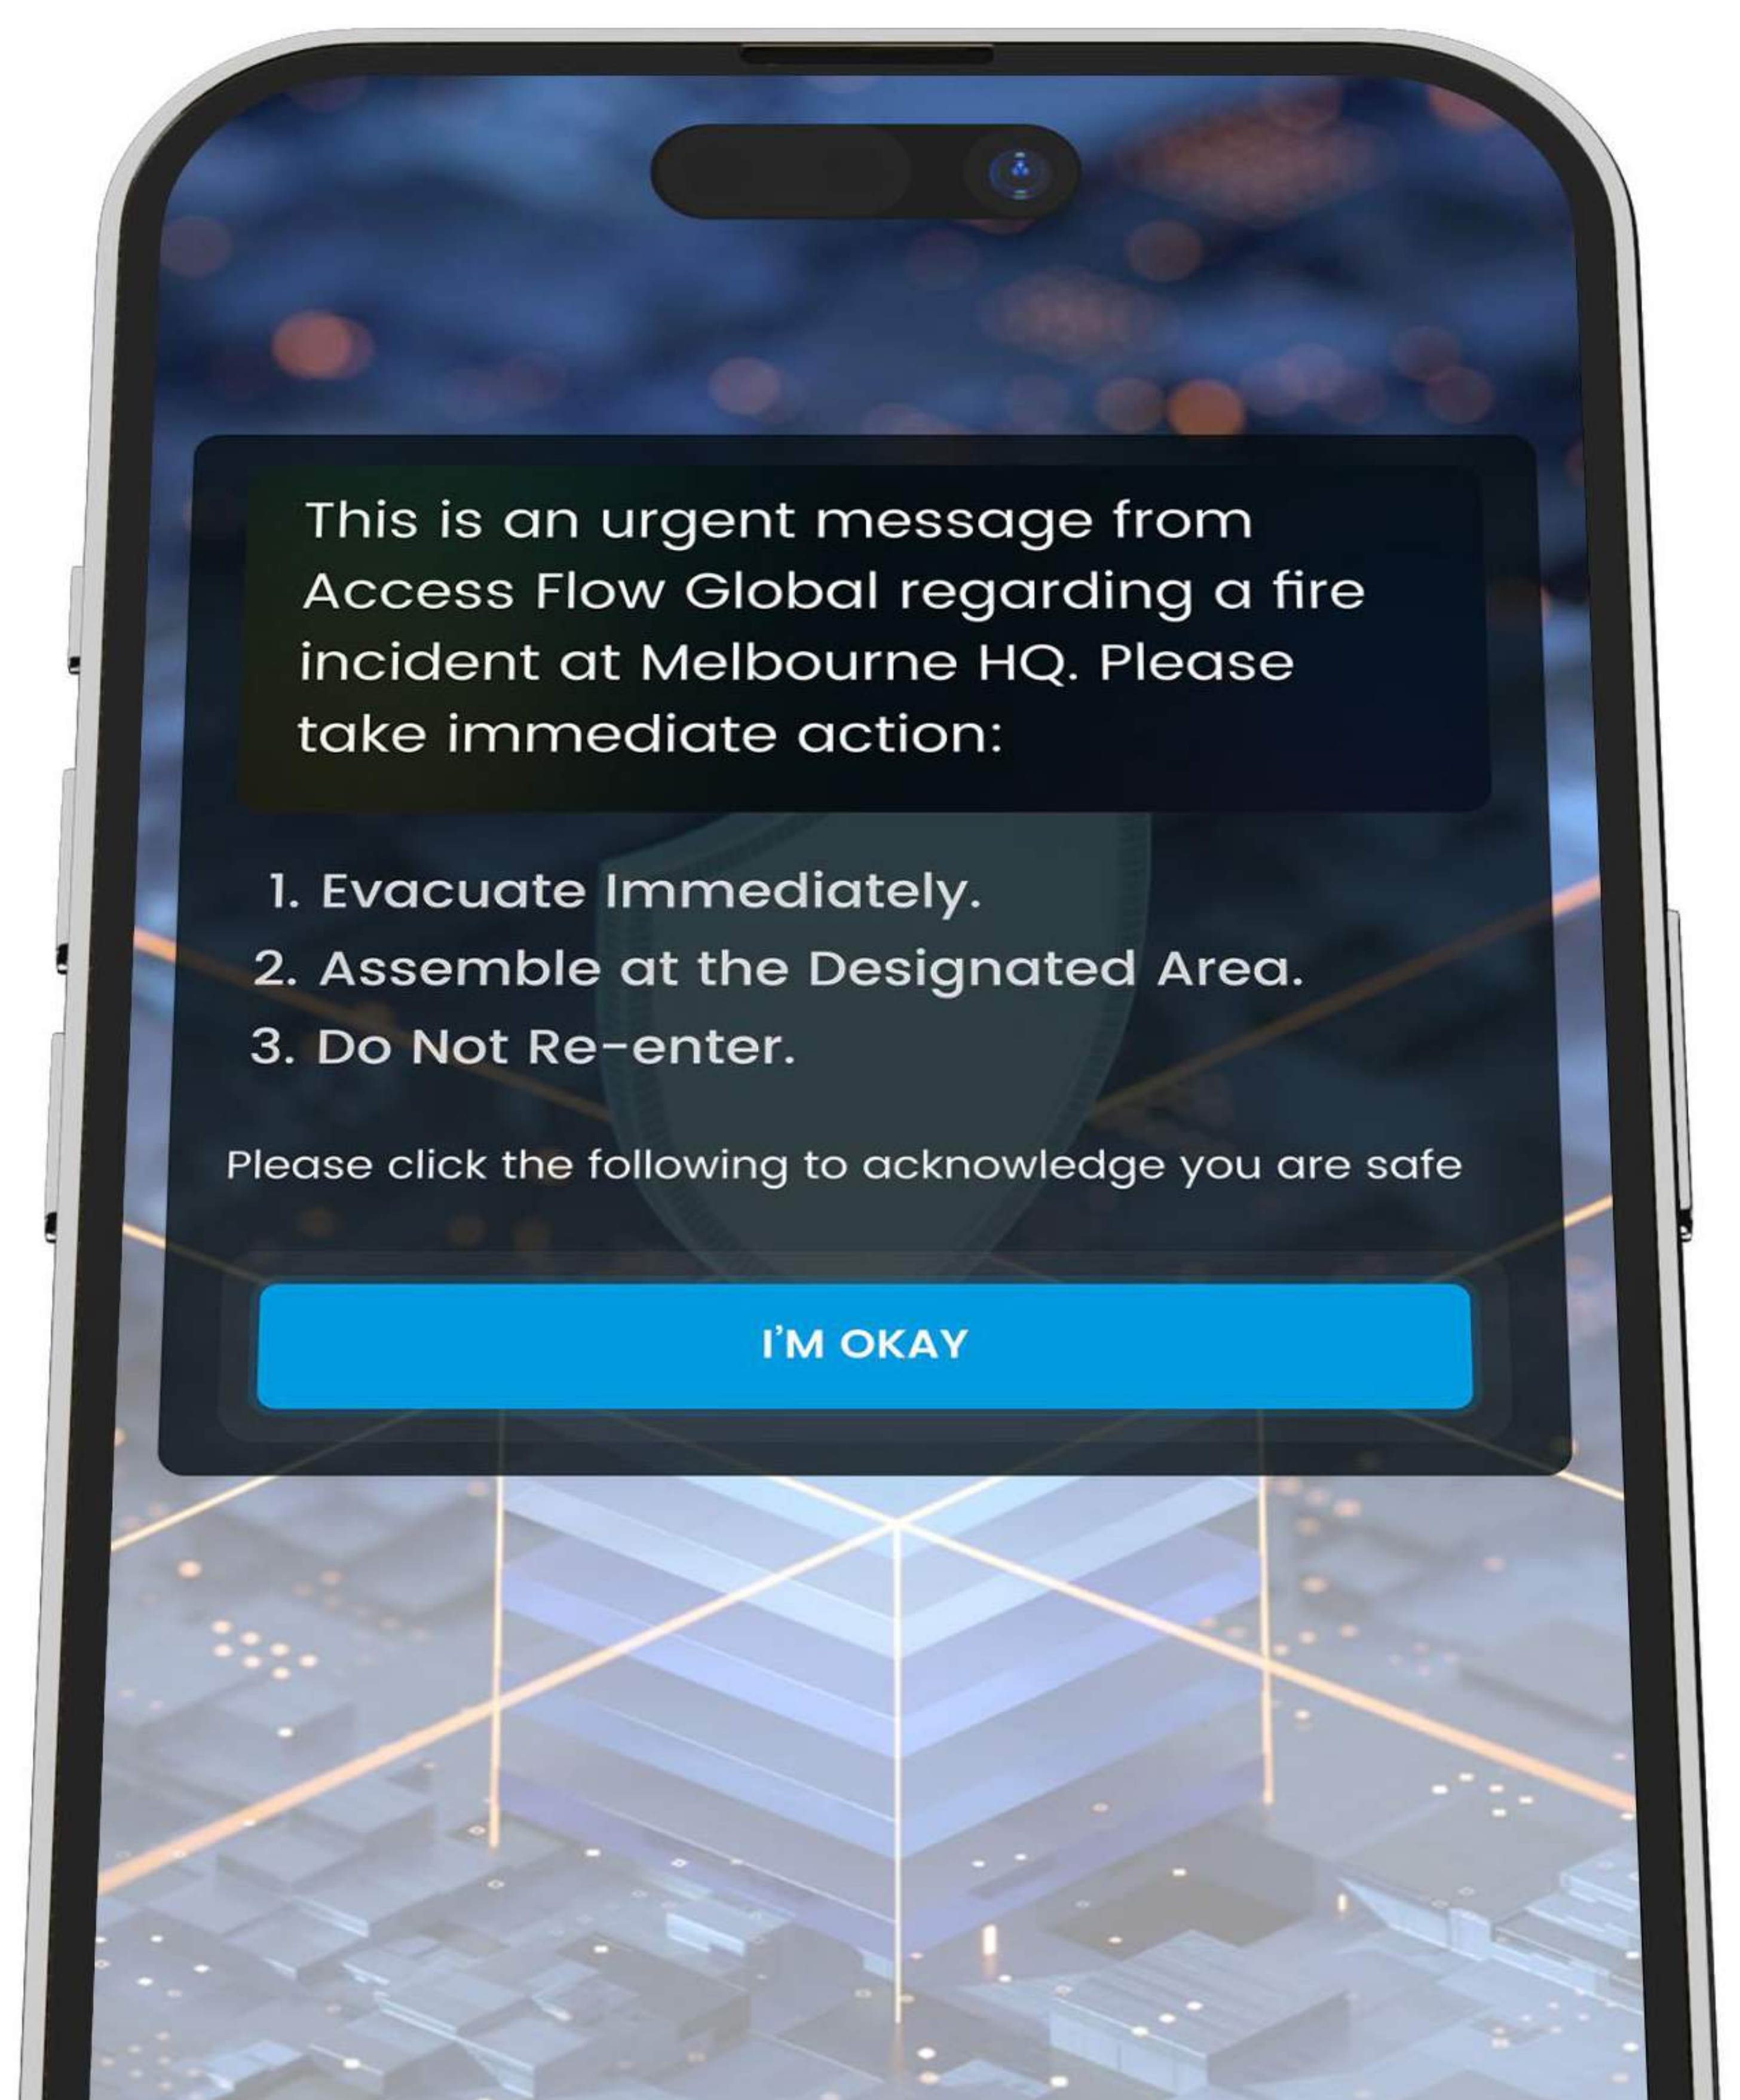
This is an urgent message from Access Flow Global regarding a fire incident at Melbourne HQ. Please take immediate action:

1. Evacuate Immediately.
2. Assemble at the Designated Area.
3. Do Not Re-enter.

Please click the following to acknowledge you are safe

I'M OKAY